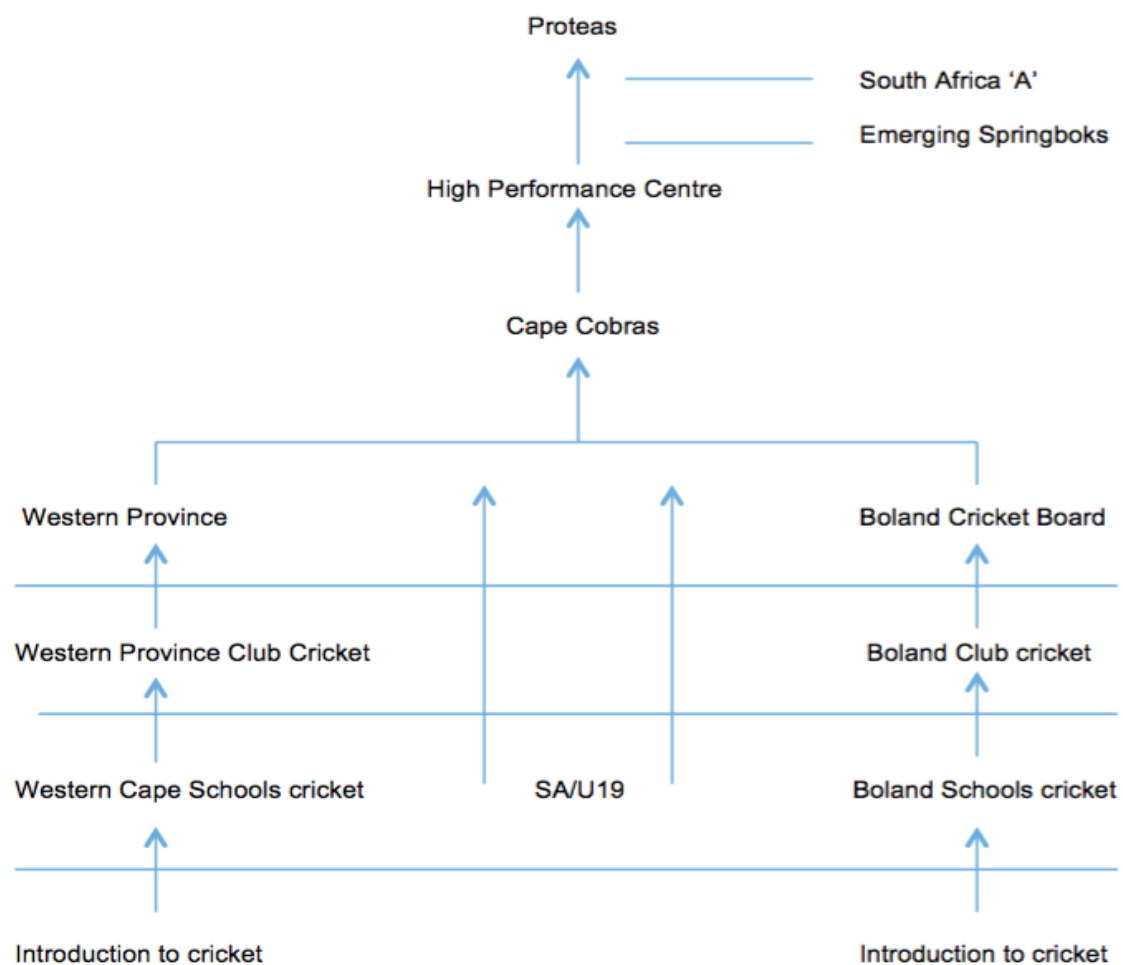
Proteas

South Africa 'A'

Emerging Springboks

High Performance Centre

Cape Cobras

Western Province

Boland Cricket Board

Western Province Club Cricket

Boland Club cricket

Western Cape Schools cricket

SA/U19

Boland Schools cricket

Introduction to cricket

Introduction to cricket